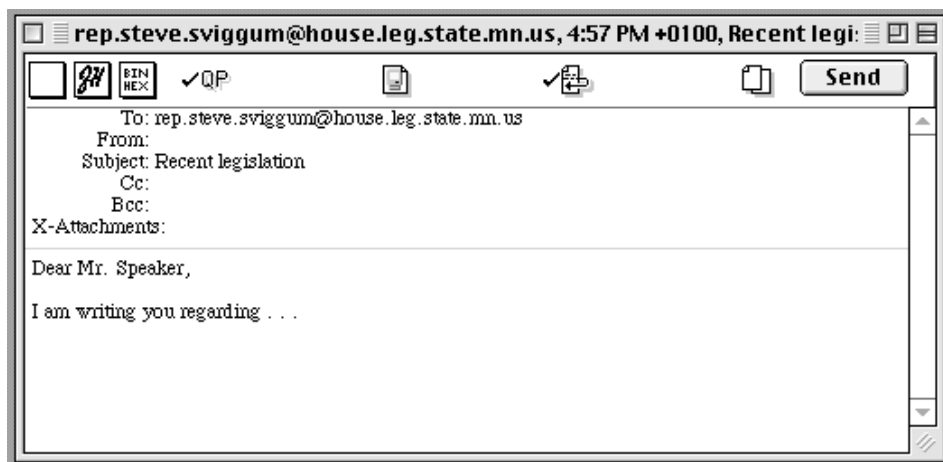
rep.steve.sviggum@house.leg.state.mn.us, 4:57 PM +0100, Recent legi:

BIN HEX ✓QP Send

To: rep.steve.sviggum@house.leg.state.mn.us
From:
Subject: Recent legislation
Cc:
Bcc:
X-Attachments:

Dear Mr. Speaker,

I am writing you regarding . . .